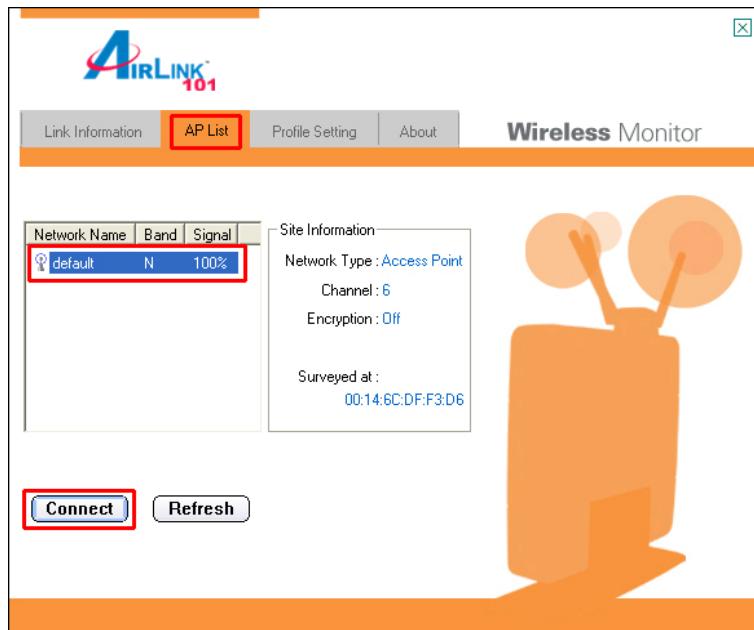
AIRLINK 101

Link Information | AP List | Profile Setting | About

Wireless Monitor

| Network Name | Band | Signal |
|---|---|---|
| default | N | 100% |

Site Information

Network Type : Access Point

Channel : 6

Encryption : Off

Surveyed at :

00:14:6C:DF:F3:D6

Connect

Refresh